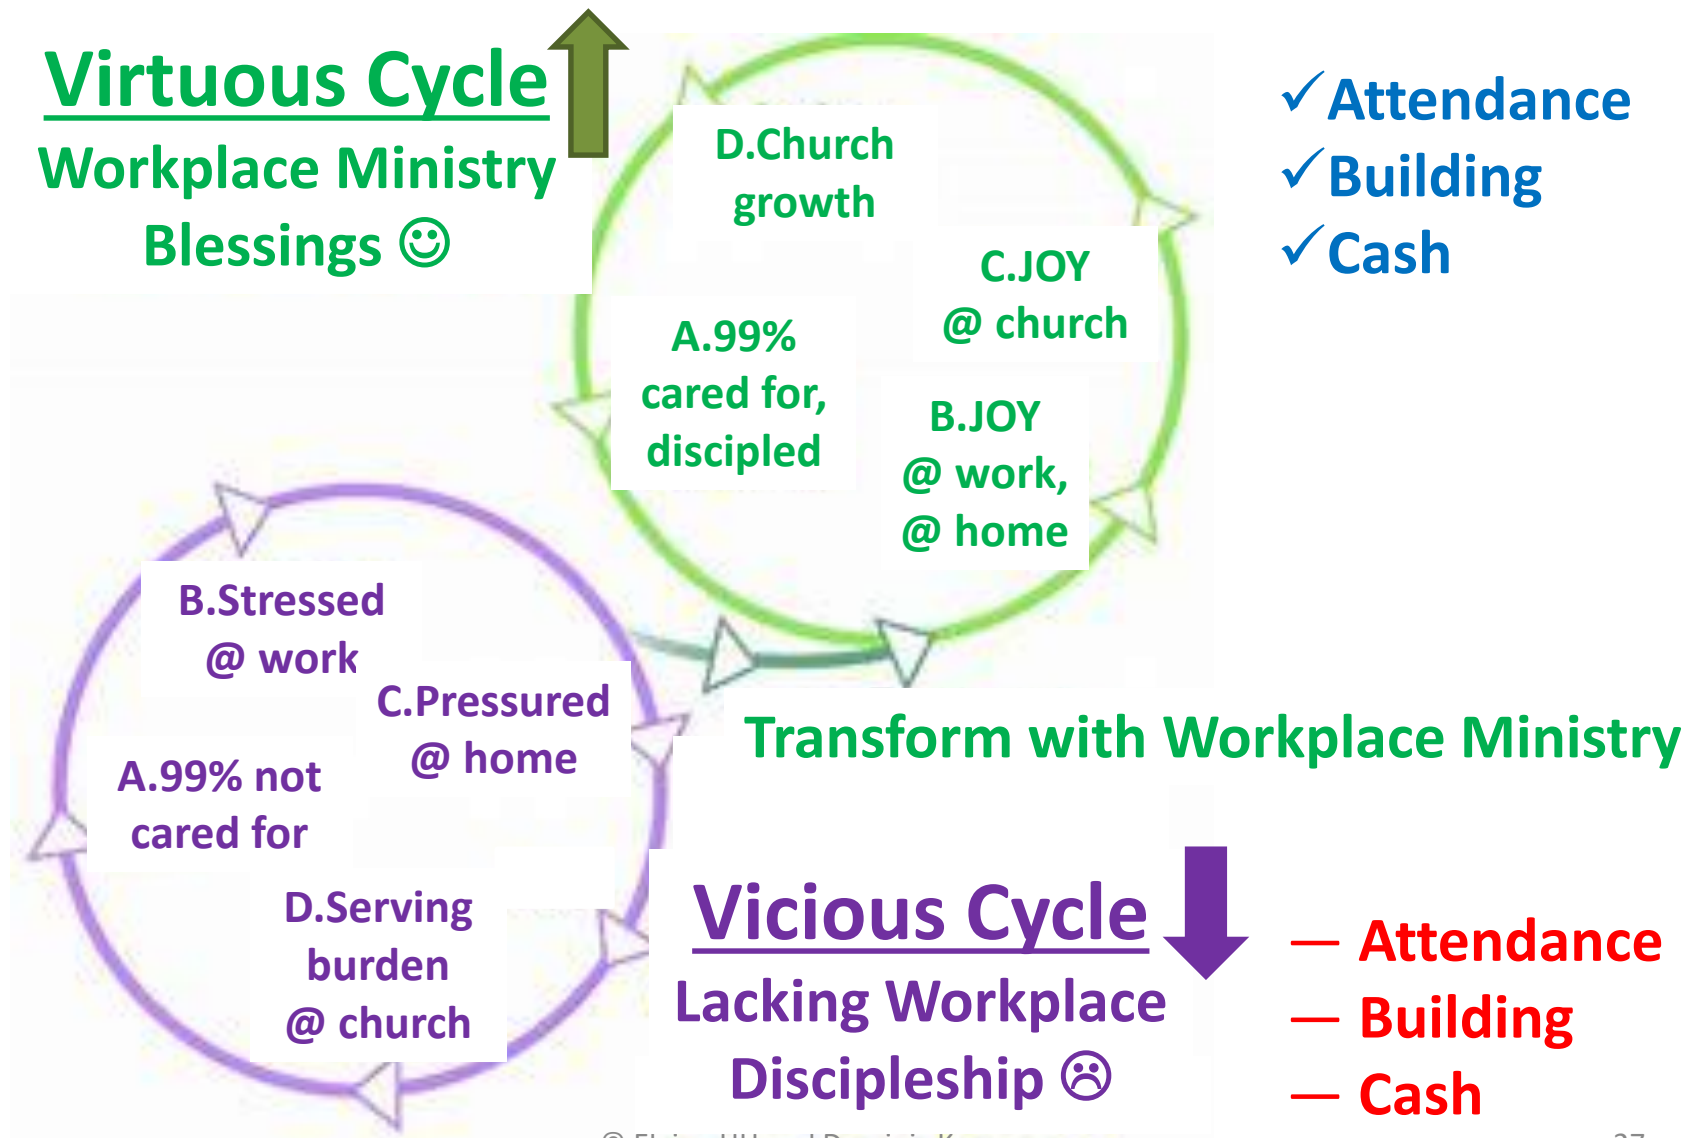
Virtuous Cycle
Workplace Ministry
Blessings ☺

D.Church growth

C.JOY @ church

A.99% cared for, discipled

B.JOY @ work, @ home

✓Attendance
✓Building
✓Cash

B.Stressed @ work

C.Pressured @ home

A.99% not cared for

D.Serving burden @ church

Transform with Workplace Ministry

Vicious Cycle
Lacking Workplace
Discipleship ☹

— Attendance
— Building
— Cash

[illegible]